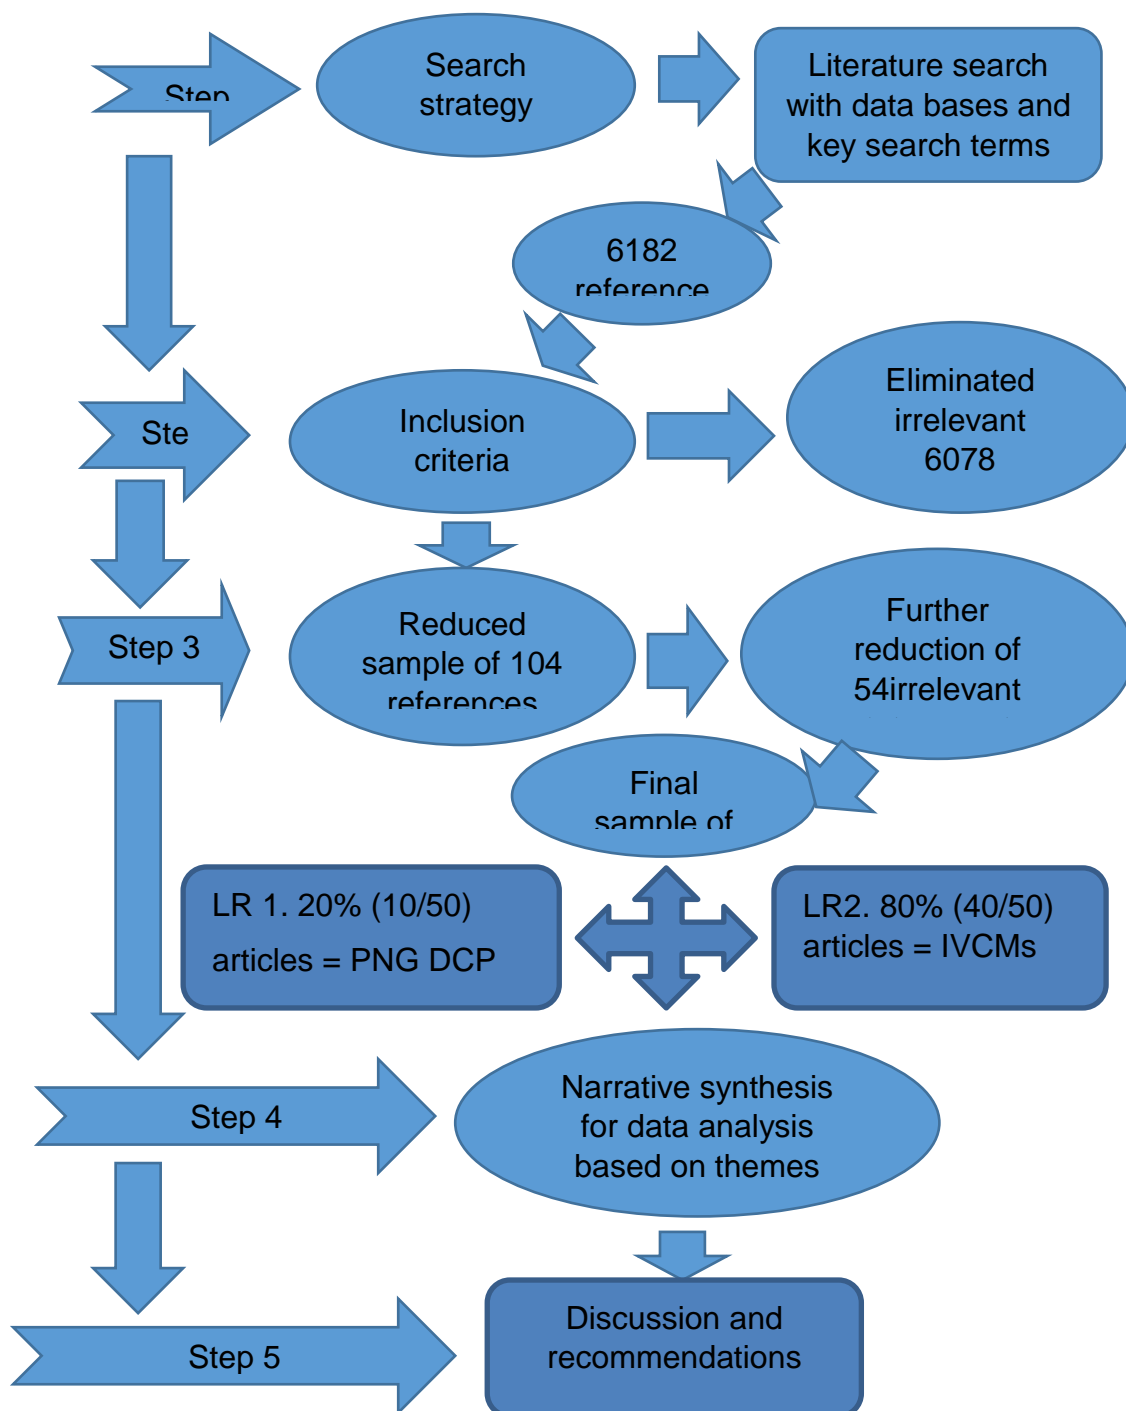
Step

Search strategy

Literature search with data bases and key search terms

6182 reference

Ste

Inclusion criteria

Eliminated irrelevant 6078

Step 3

Reduced sample of 104 references

Further reduction of 54irrelevant

Final sample of

LR 1. 20% (10/50) articles = PNG DCP

LR2. 80% (40/50) articles = IVCMs

Step 4

Narrative synthesis for data analysis based on themes

Step 5

Discussion and recommendations